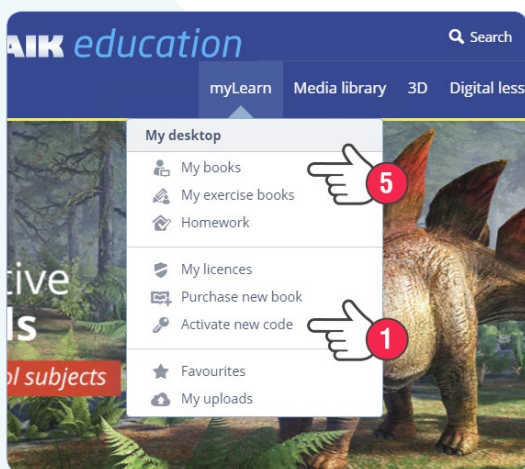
AIK education

Search

myLearn Media library 3D Digital less

My desktop

My books

My exercise books

Homework

My licences

Purchase new book

Activate new code

Favourites

My uploads

5

1

tive

ls

l subjects